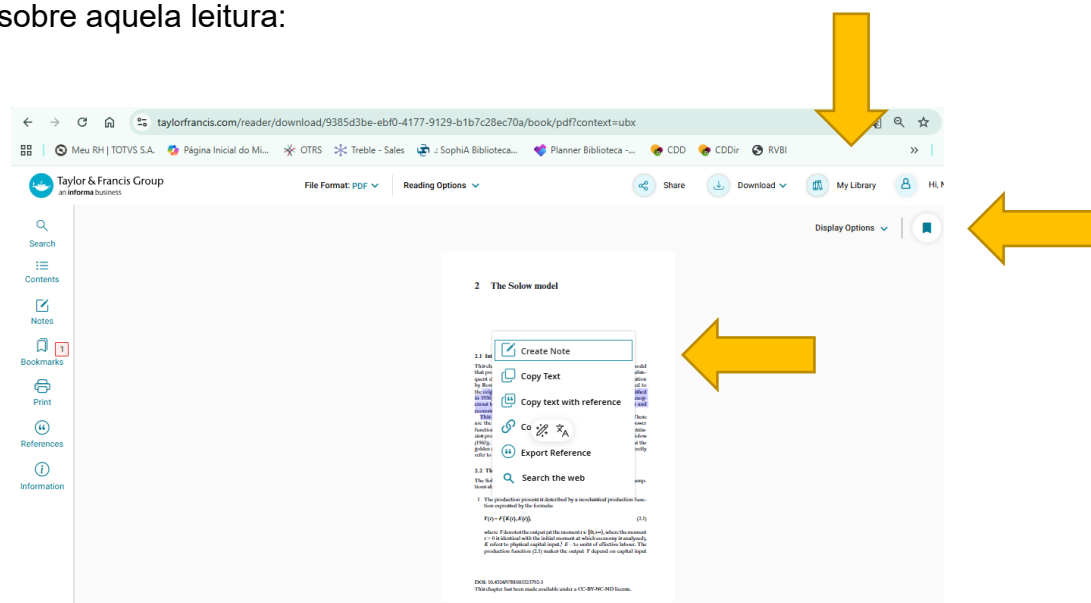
sobre aquela leitura:

taylorfrancis.com/reader/download/9385d3be-ebf0-4177-9129-b1b7c28ec70a/book/pdf?context=ubx

Meu RH | TOTVS S.A. | Página Inicial do Mi... | OTRS | Treble - Sales | SophiA Biblioteca... | Planner Biblioteca -... | CDD | CDDir | RVBI

Taylor & Francis Group
an informa business

File Format: PDF | Reading Options | Share | Download | My Library | Hi, N

Search
Contents
Notes
Bookmarks 1
Print
References
Information

Display Options

2 The Solow model

Create Note
Copy Text
Copy text with reference
Co
Export Reference
Search the web

2.1 In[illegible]
This ch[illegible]

2.2 Th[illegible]
The Sol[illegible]

1 The production process is described by a neoclassical production function expressed by the formula:

$Y(t) = F(K(t), E(t))$, (2.1)

where: $Y$ denotes the output (at the moment $t \in [0, +\infty)$, where the moment $t = 0$ is identical with the initial moment at which economy is analysed), $K$ refers to physical capital input,² $E$ – to units of effective labour. The production function (2.1) makes the output $Y$ depend on capital input

DOI: 10.4324/9781003323792-3
This chapter has been made available under a CC-BY-NC-ND license.